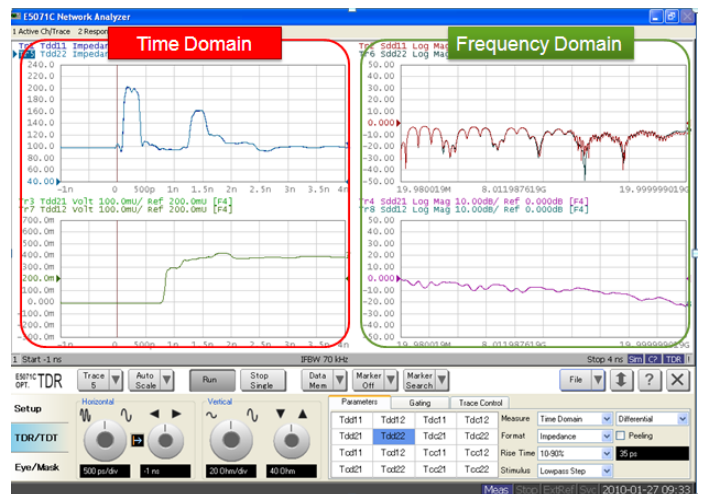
E5071C Network Analyzer

1 Active Ch/Trace 2 Respon

Time Domain

Frequency Domain

Tr1 Tdd11 Impedan
Tr5 Tdd22 Impedan

240.0
220.0
200.0
180.0
160.0
140.0
120.0
100.0
80.00
60.00
40.00

-1n 0 500p 1n 1.5n 2n 2.5n 3n 3.5n 4n

Tr3 Tdd21 Volt 100.0mU/ Ref 200.0mU [F4]
Tr7 Tdd12 Volt 100.0mU/ Ref 200.0mU [F4]

700.0m
600.0m
500.0m
400.0m
300.0m
200.0m
100.0m
0.000
-100.0m
-200.0m
-300.0m

-1n 0 500p 1n 1.5n 2n 2.5n 3n 3.5n 4n

Tr2 Sdd11 Log Mag
Tr6 Sdd22 Log Mag

50.00
40.00
30.00
20.00
10.00
0.000
-10.00
-20.00
-30.00
-40.00
-50.00

19.980019M 8.011987619G 19.99999019G

Tr4 Sdd21 Log Mag 10.00dB/ Ref 0.000dB [F4]
Tr8 Sdd12 Log Mag 10.00dB/ Ref 0.000dB [F4]

50.00
40.00
30.00
20.00
10.00
0.000
-10.00
-20.00
-30.00
-40.00
-50.00

19.980019M 8.011987619G 19.99999019G

1 Start -1 ns IFBW 70 kHz Stop 4 ns Sm C? TDR

E5071C OPT. TDR

Trace 5
Auto Scale
Run
Stop Single
Data Mem
Marker Off
Marker Search
File
?

Setup
TDR/TDT
Eye/Mask

Horizontal
500 ps/div
-1 ns

Vertical
20 Ohm/div
40 Ohm

Parameters Gating Trace Control

| Tdd11 | Tdd12 | Tdc11 | Tdc12 |
|---|---|---|---|
| Tdd21 | Tdd22 | Tdc21 | Tdc22 |
| Tcd11 | Tcd12 | Tcc11 | Tcc12 |
| Tcd21 | Tcd22 | Tcc21 | Tcc22 |

Measure Time Domain
Differential
Format Impedance
Peeling
Rise Time 10-90%
35 ps
Stimulus Lowpass Step

Meas Stop ExtRef Svc 2010-01-27 09:33